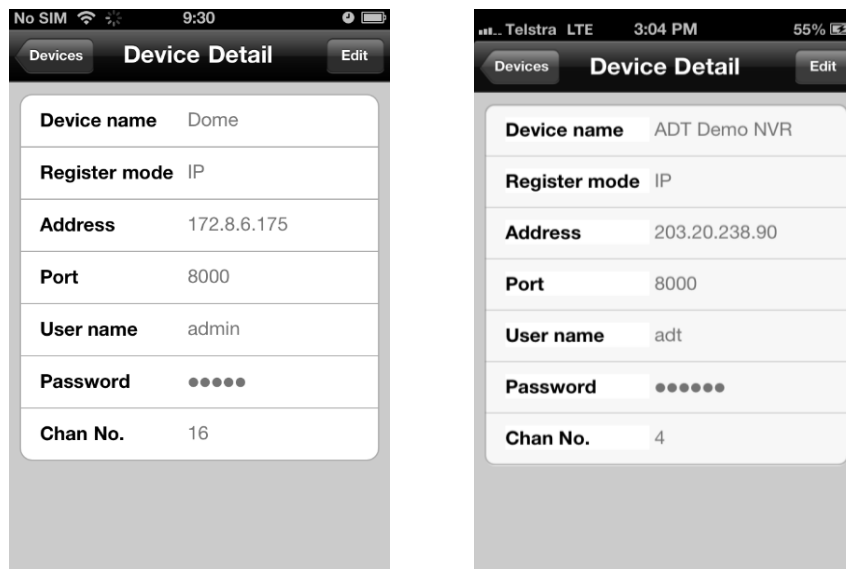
No SIM 9:30

Devices Device Detail Edit

| | |
|---|---|
| Device name | Dome |
| Register mode | IP |
| Address | 172.8.6.175 |
| Port | 8000 |
| User name | admin |
| Password | ●●●●● |
| Chan No. | 16 |

Telstra LTE 3:04 PM 55%

Devices Device Detail Edit

| | |
|---|---|
| Device name | ADT Demo NVR |
| Register mode | IP |
| Address | 203.20.238.90 |
| Port | 8000 |
| User name | adt |
| Password | ●●●●●● |
| Chan No. | 4 |